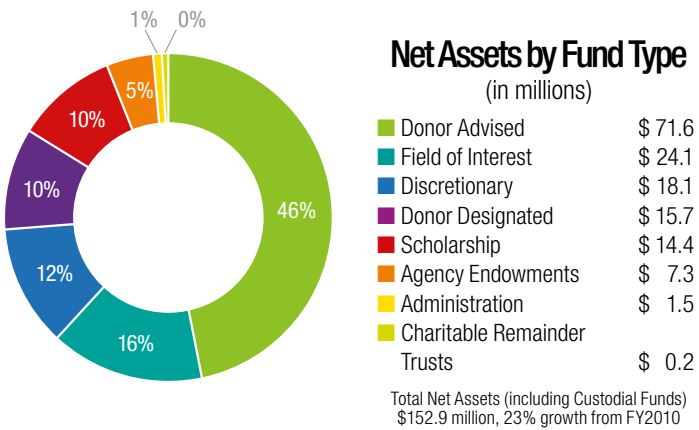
1% 0%

5%

10%

10%

12%

16%

46%

Net Assets by Fund Type
(in millions)

| | |
|---|---|
| Donor Advised | \$ 71.6 |
| Field of Interest | \$ 24.1 |
| Discretionary | \$ 18.1 |
| Donor Designated | \$ 15.7 |
| Scholarship | \$ 14.4 |
| Agency Endowments | \$ 7.3 |
| Administration | \$ 1.5 |
| Charitable Remainder Trusts | \$ 0.2 |

Total Net Assets (including Custodial Funds) \$152.9 million, 23% growth from FY2010